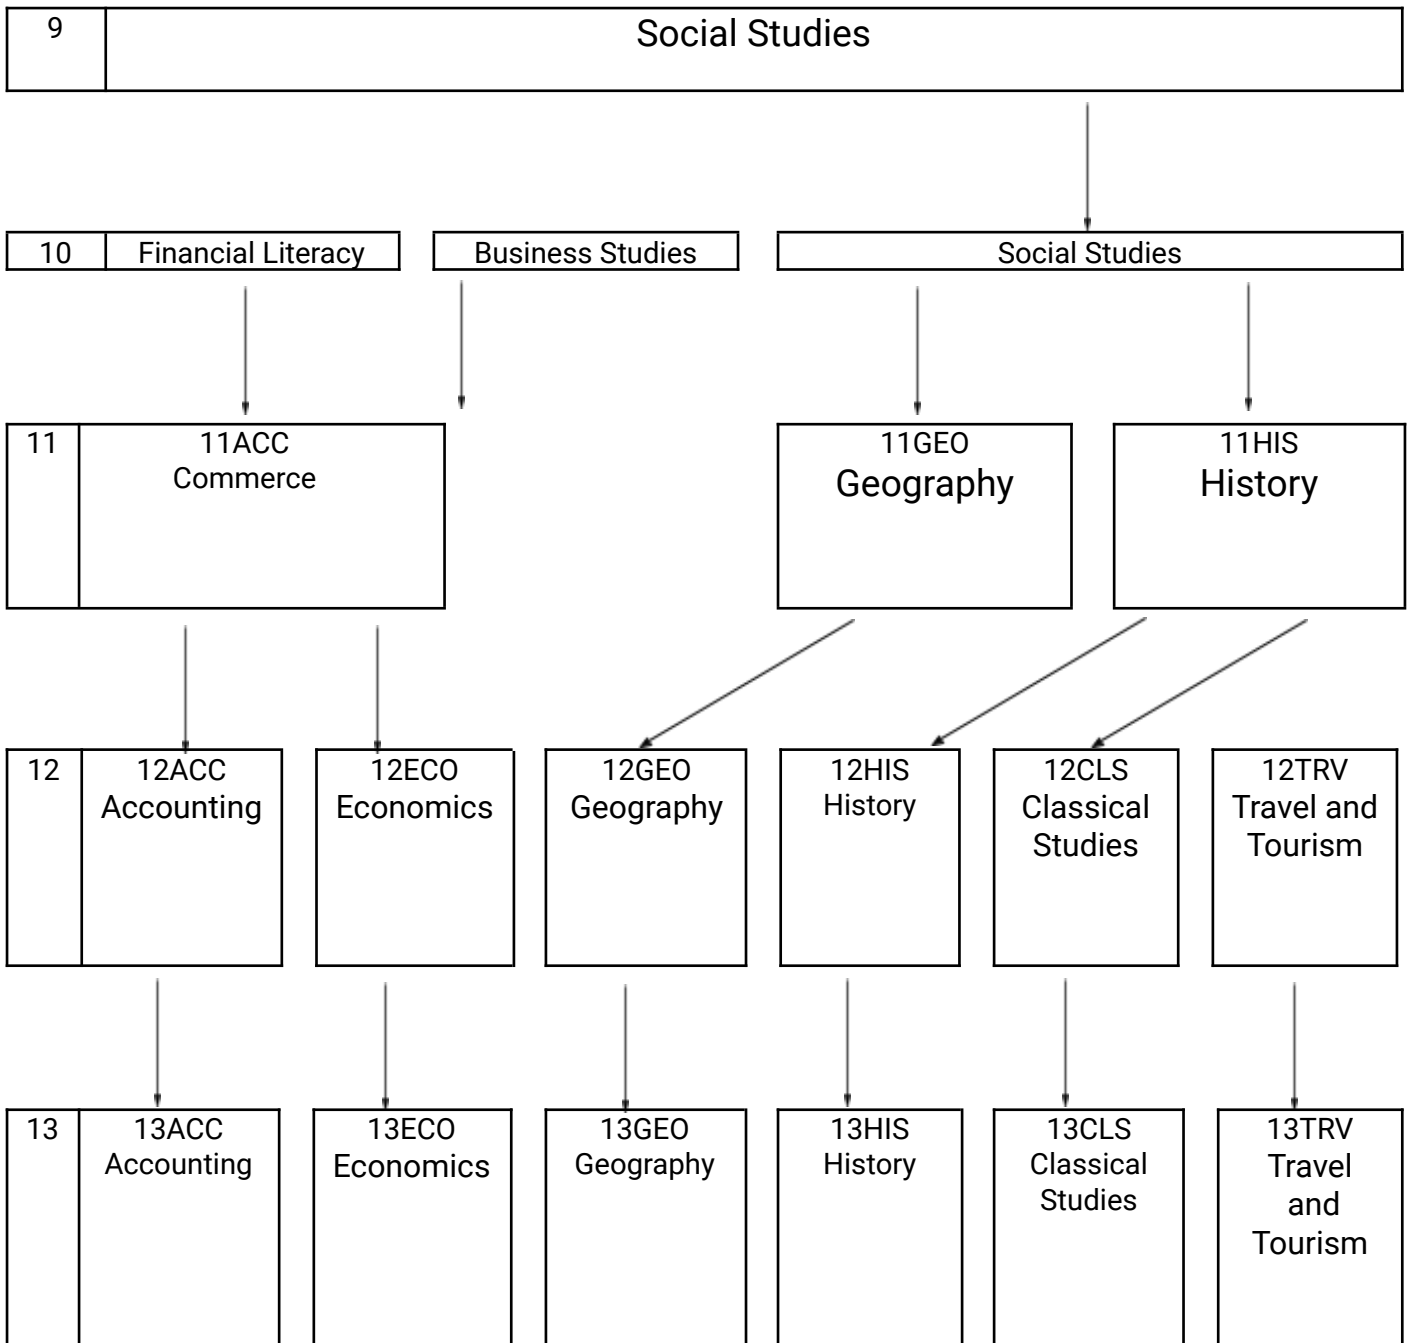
9 Social Studies

10 Financial Literacy

Business Studies

Social Studies

11 11ACC Commerce

11GEO Geography

11HIS History

12 12ACC Accounting

12ECO Economics

12GEO Geography

12HIS History

12CLS Classical Studies

12TRV Travel and Tourism

13 13ACC Accounting

13ECO Economics

13GEO Geography

13HIS History

13CLS Classical Studies

13TRV Travel and Tourism